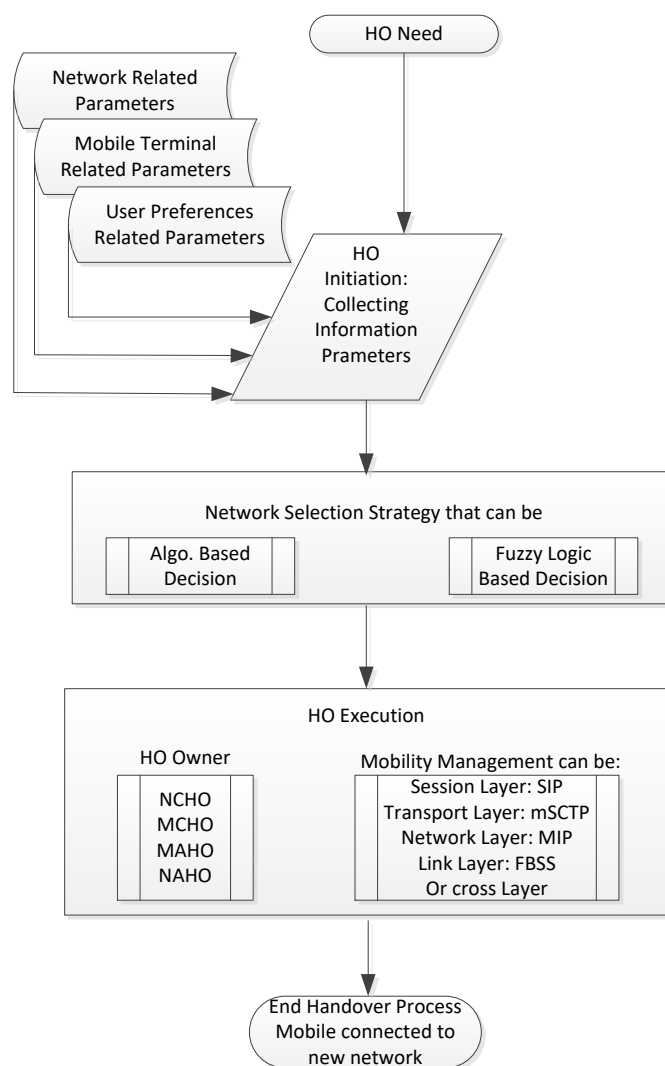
HO Need

Network Related Parameters

Mobile Terminal Related Parameters

User Preferences Related Parameters

HO Initiation: Collecting Information Prameters

Network Selection Strategy that can be

Algo. Based Decision

Fuzzy Logic Based Decision

HO Execution

HO Owner

NCHO
MCHO
MAHO
NAHO

Mobility Management can be:
Session Layer: SIP
Transport Layer: mSCTP
Network Layer: MIP
Link Layer: FBSS
Or cross Layer

End Handover Process Mobile connected to new network